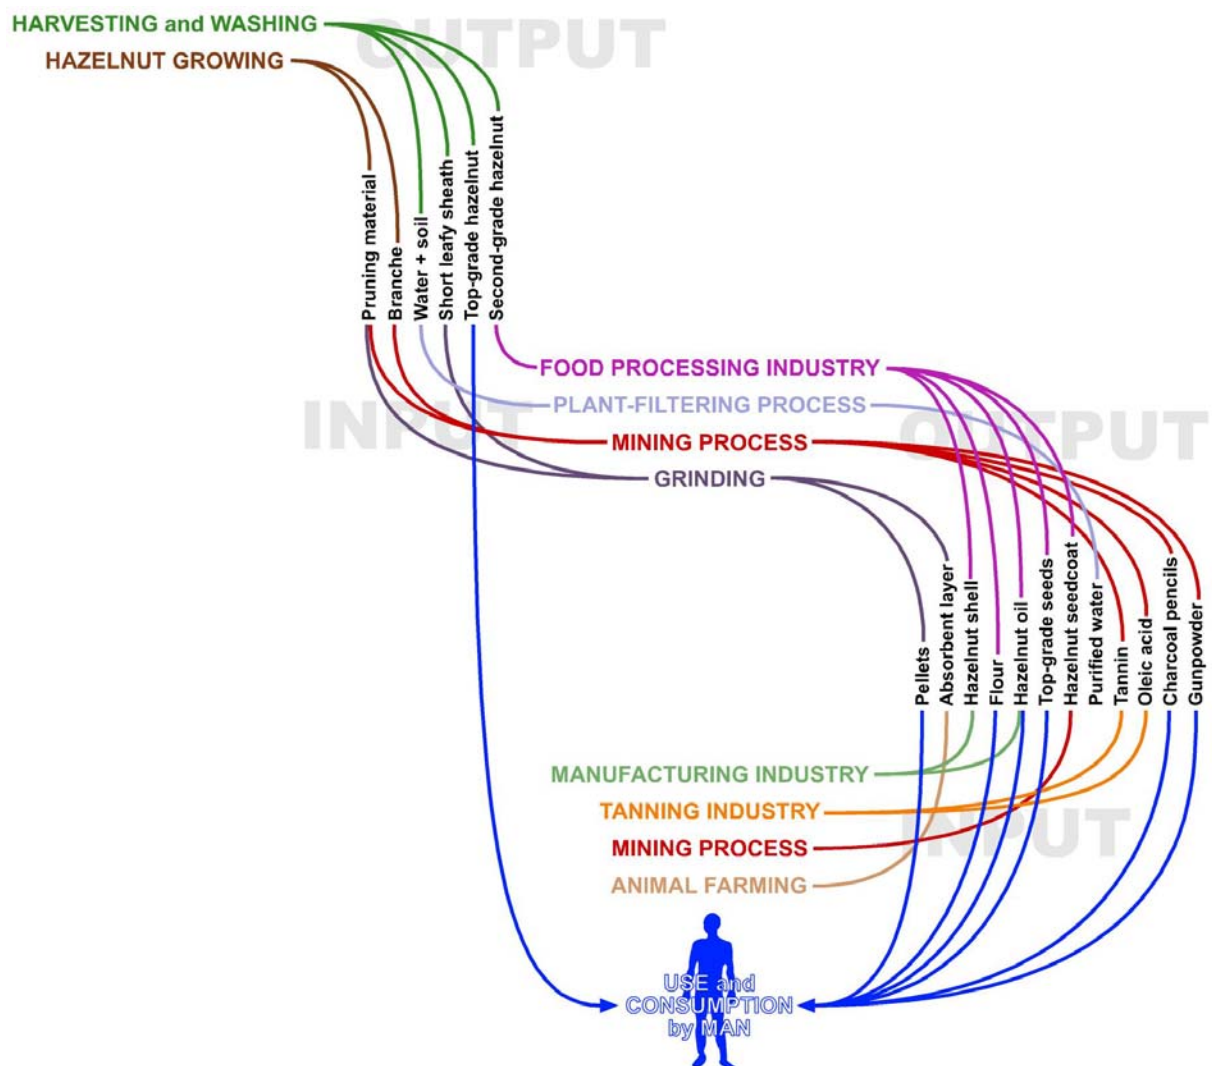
HARVESTING and WASHING

HAZELNUT GROWING

OUTPUT

Pruning material
Branche
Water + soil
Short leafy sheath
Top-grade hazelnut
Second-grade hazelnut

FOOD PROCESSING INDUSTRY

INPUT

PLANT-FILTERING PROCESS

MINING PROCESS

OUTPUT

GRINDING

Pellets
Absorbent layer
Hazelnut shell
Flour
Hazelnut oil
Top-grade seeds
Hazelnut seedcoat
Purified water
Tannin
Oleic acid
Charcoal pencils
Gunpowder

MANUFACTURING INDUSTRY

TANNING INDUSTRY

MINING PROCESS

INPUT

ANIMAL FARMING

USE and CONSUMPTION by MAN